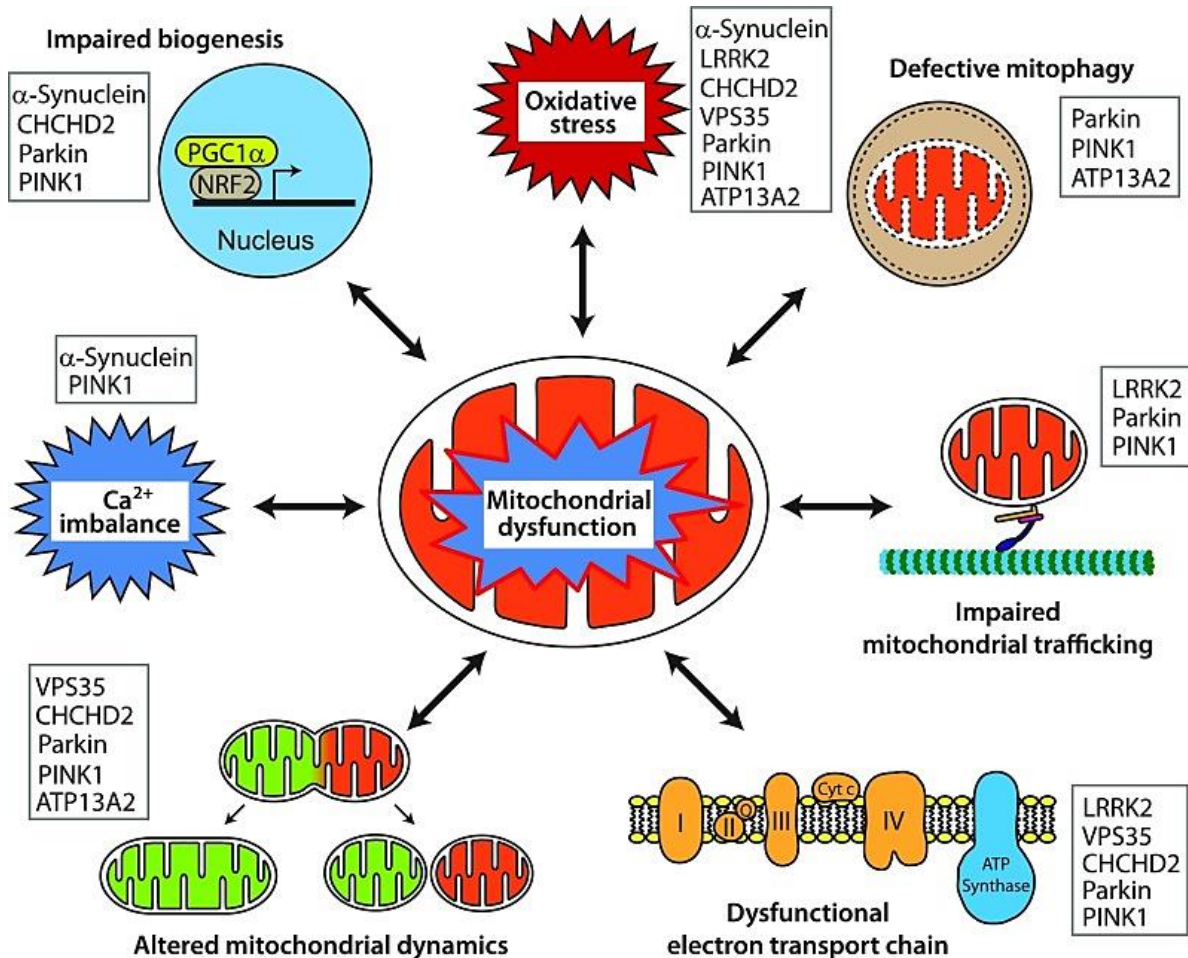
Impaired biogenesis

$\alpha$-Synuclein
CHCHD2
Parkin
PINK1

PGC1$\alpha$
NRF2
Nucleus

Oxidative stress

$\alpha$-Synuclein
LRRK2
CHCHD2
VPS35
Parkin
PINK1
ATP13A2

Defective mitophagy

Parkin
PINK1
ATP13A2

$\alpha$-Synuclein
PINK1

$Ca^{2+}$ imbalance

Mitochondrial dysfunction

LRRK2
Parkin
PINK1

Impaired mitochondrial trafficking

VPS35
CHCHD2
Parkin
PINK1
ATP13A2

Altered mitochondrial dynamics

I
II
Q
III
Cyt c
IV
ATP Synthase

Dysfunctional electron transport chain

LRRK2
VPS35
CHCHD2
Parkin
PINK1